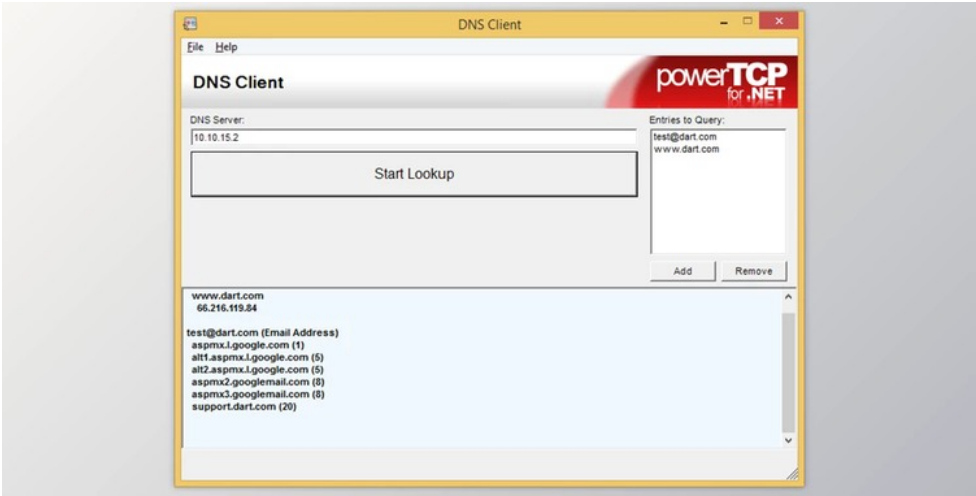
DNS Client

File Help

DNS Client

powerTCP for .NET

DNS Server:

10.10.15.2

Start Lookup

Entries to Query:

test@dart.com
www.dart.com

Add Remove

www.dart.com
66.216.119.84

test@dart.com (Email Address)
aspmx.l.google.com (1)
alt1.aspmx.l.google.com (5)
alt2.aspmx.l.google.com (5)
aspmx2.googlemail.com (8)
aspmx3.googlemail.com (8)
support.dart.com (20)